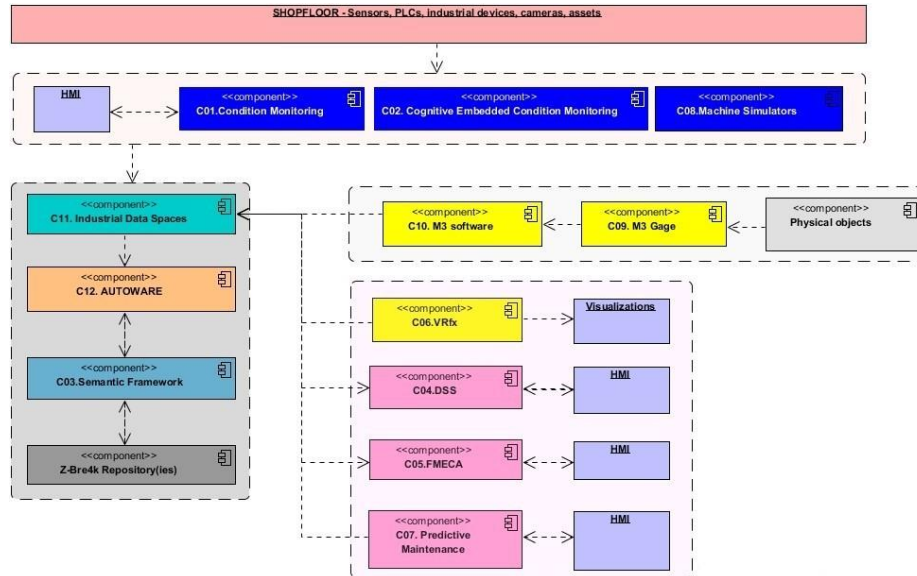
SHOPFLOOR - Sensors, PLCs, industrial devices, cameras, assets

HMI

<<component>>
C01.Condition Monitoring

<<component>>
C02. Cognitive Embedded Condition Monitoring

<<component>>
C08.Machine Simulators

<<component>>
C11. Industrial Data Spaces

<<component>>
C12. AUTOWARE

<<component>>
C03.Semantic Framework

<<component>>
Z-Bre4k Repository(ies)

<<component>>
C10. M3 software

<<component>>
C09. M3 Gage

<<component>>
Physical objects

<<component>>
C06.VRfx

Visualizations

<<component>>
C04.DSS

HMI

<<component>>
C05.FMECA

HMI

<<component>>
C07. Predictive Maintenance

HMI